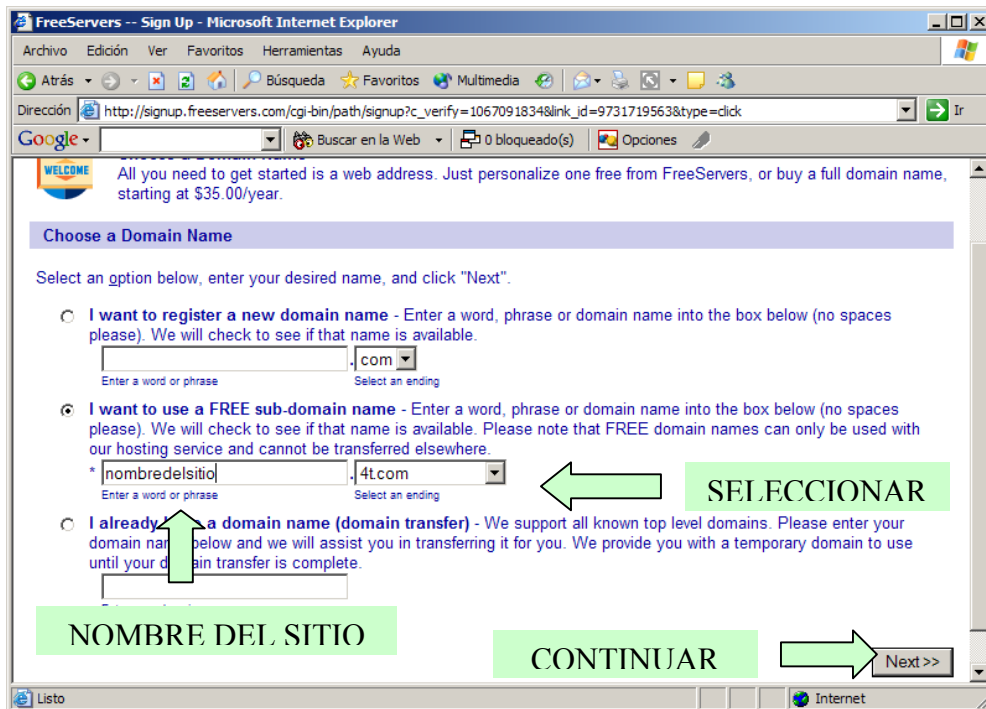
FreeServers -- Sign Up - Microsoft Internet Explorer

Archivo Edición Ver Favoritos Herramientas Ayuda

Atrás Búsqueda Favoritos Multimedia

Dirección http://signup.freeservers.com/cgi-bin/path/signup?c_verify=1067091834&link_id=9731719563&type=click Ir

Google Buscar en la Web 0 bloqueado(s) Opciones

WELCOME

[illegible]
All you need to get started is a web address. Just personalize one free from FreeServers, or buy a full domain name, starting at $35.00/year.

Choose a Domain Name

Select an option below, enter your desired name, and click "Next".

I want to register a new domain name - Enter a word, phrase or domain name into the box below (no spaces please). We will check to see if that name is available.

. com
Enter a word or phrase Select an ending

I want to use a FREE sub-domain name - Enter a word, phrase or domain name into the box below (no spaces please). We will check to see if that name is available. Please note that FREE domain names can only be used with our hosting service and cannot be transferred elsewhere.

* nombredelsitio . 4t.com
Enter a word or phrase Select an ending

SELECCIONAR

I already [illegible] a domain name (domain transfer) - We support all known top level domains. Please enter your domain na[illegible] below and we will assist you in transferring it for you. We provide you with a temporary domain to use until your d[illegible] transfer is complete.

NOMBRE DEL SITIO

CONTINUAR

Next >>

Listo Internet